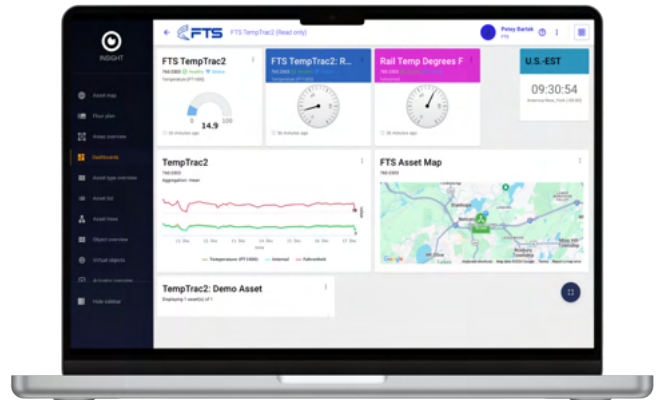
INSIGHT

Asset map
Floor plan
Areas overview
Dashboards
Asset type overview
Asset list
Asset trees
Object overview
Virtual objects
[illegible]
Hide sidebar

FTS
FTS TempTrac2 (Read only)
Patsy Bartek
FTS

FTS TempTrac2
TM-0303 Healthy Online
Temperature (PT1000)
0
14.9
100
36 minutes ago

FTS TempTrac2: R...
TM-0303
Temperature (PT1000)
36 minutes ago

Rail Temp Degrees F
TM-0303
Fahrenheit
36 minutes ago

U.S.-EST
09:30:54
America/New_York (-05:00)

TempTrac2
TM-0303
Aggregation: mean
Time
Temperature (PT1000)
Internal
Fahrenheit

FTS Asset Map
TM-0303
Google

TempTrac2: Demo Asset
Displaying 1 asset(s) of 1